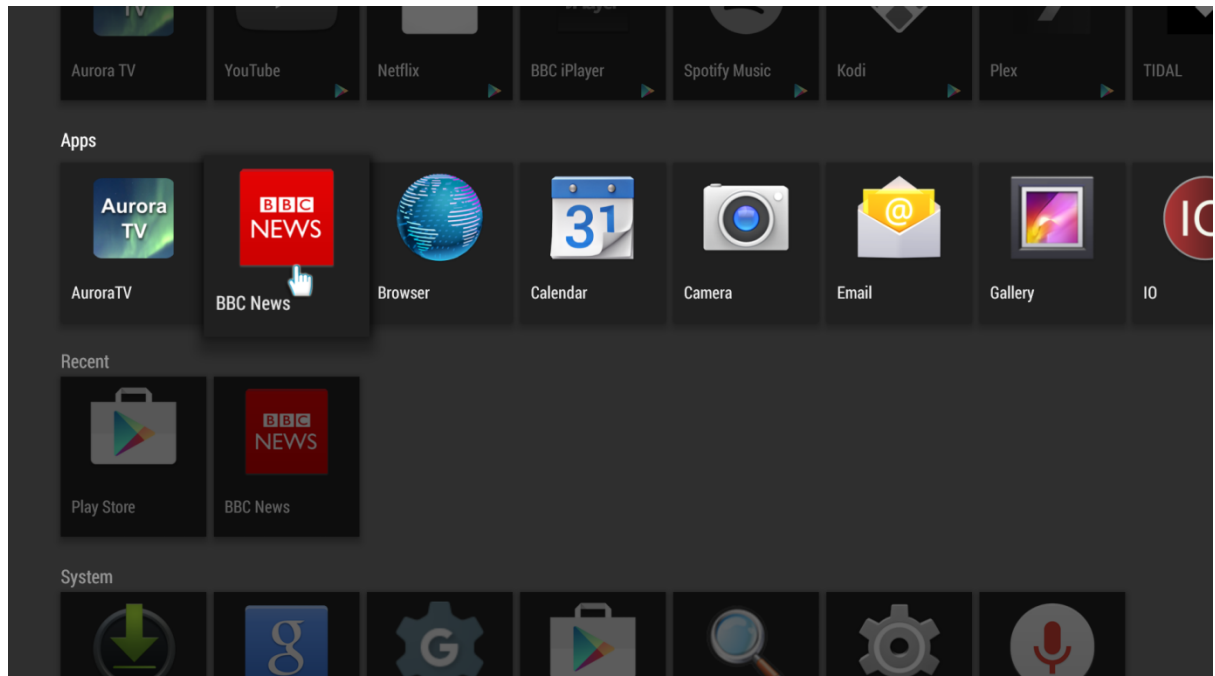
Aurora TV
YouTube
Netflix
BBC iPlayer
Spotify Music
Kodi
Plex
TIDAL

Apps

Aurora TV
AuroraTV
BBC NEWS
BBC News
Browser
31
Calendar
Camera
@
Email
Gallery
IO
IO

Recent

Play Store
BBC NEWS
BBC News

System

g
G